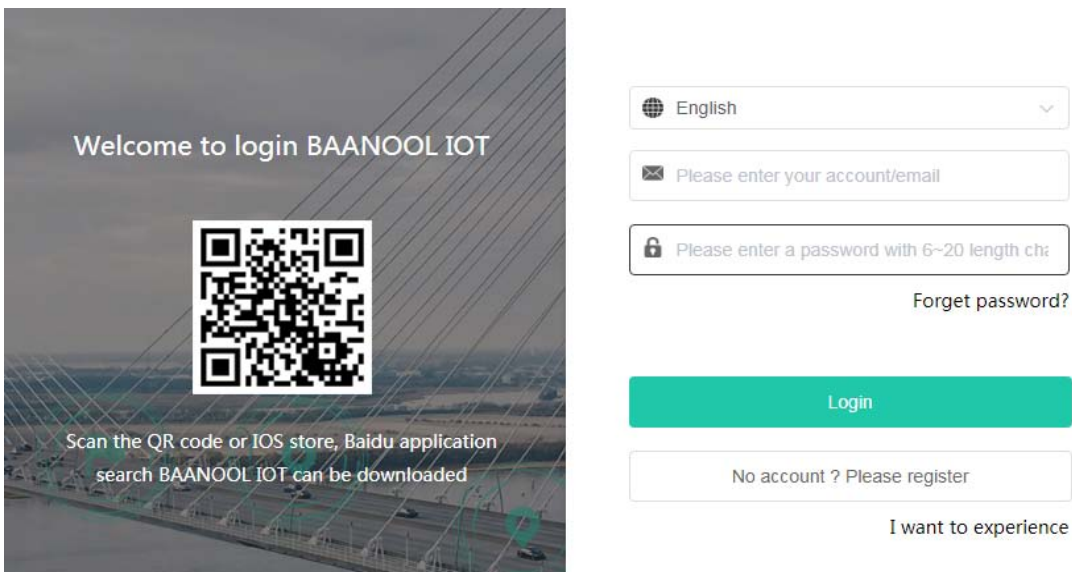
Welcome to login BAANOOL IOT

Scan the QR code or IOS store, Baidu application search BAANOOL IOT can be downloaded

English

Please enter your account/email

Please enter a password with 6~20 length cha

Forget password?

Login

No account ? Please register

I want to experience